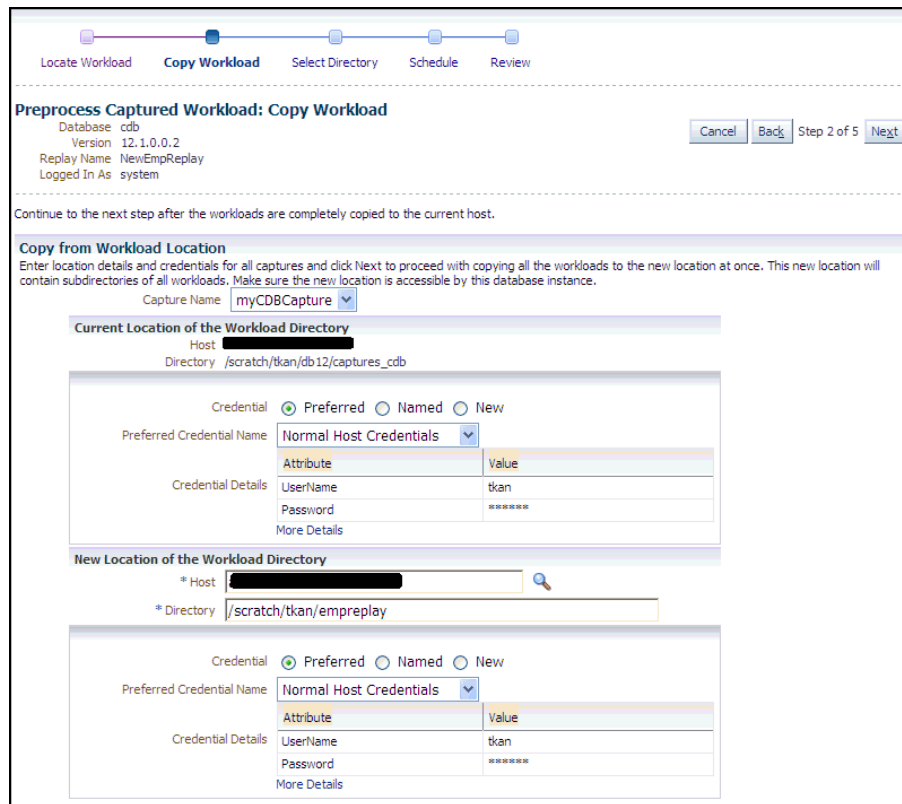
Locate Workload Copy Workload Select Directory Schedule Review

Preprocess Captured Workload: Copy Workload

Database cdb
Version 12.1.0.0.2
Replay Name NewEmpReplay
Logged In As system

Cancel Back Step 2 of 5 Next

Continue to the next step after the workloads are completely copied to the current host.

Copy from Workload Location

Enter location details and credentials for all captures and click Next to proceed with copying all the workloads to the new location at once. This new location will contain subdirectories of all workloads. Make sure the new location is accessible by this database instance.

Capture Name myCDBCapture

Current Location of the Workload Directory

Host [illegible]
Directory /scratch/tkan/db12/captures_cdb

Credential Preferred Named New

Preferred Credential Name Normal Host Credentials

Credential Details

| Attribute | Value |
|---|---|
| UserName | tkan |
| Password | ****** |

More Details

New Location of the Workload Directory

* Host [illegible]
* Directory /scratch/tkan/empreplay

Credential Preferred Named New

Preferred Credential Name Normal Host Credentials

Credential Details

| Attribute | Value |
|---|---|
| UserName | tkan |
| Password | ****** |

More Details